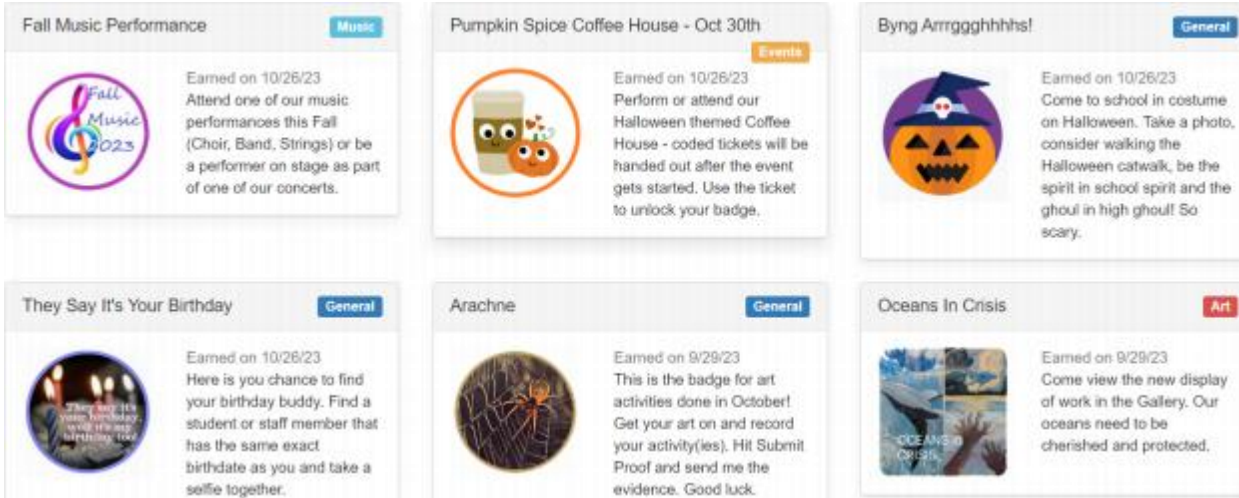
Fall Music Performance

Music

Fall Music 2023

Earned on 10/26/23

Attend one of our music performances this Fall (Choir, Band, Strings) or be a performer on stage as part of one of our concerts.

Pumpkin Spice Coffee House - Oct 30th

Events

Earned on 10/26/23

Perform or attend our Halloween themed Coffee House - coded tickets will be handed out after the event gets started. Use the ticket to unlock your badge.

Byng Arrrggghhhhs!

General

Earned on 10/26/23

Come to school in costume on Halloween. Take a photo, consider walking the Halloween catwalk, be the spirit in school spirit and the ghoul in high ghoul! So scary.

They Say It's Your Birthday

General

They say it's your birthday well it's my birthday too!

Earned on 10/26/23

Here is you chance to find your birthday buddy. Find a student or staff member that has the same exact birthdate as you and take a selfie together.

Arachne

General

Earned on 9/29/23

This is the badge for art activities done in October! Get your art on and record your activity(ies). Hit Submit Proof and send me the evidence. Good luck.

Oceans In Crisis

Art

OCEANS IN CRISIS

Earned on 9/29/23

Come view the new display of work in the Gallery. Our oceans need to be cherished and protected.